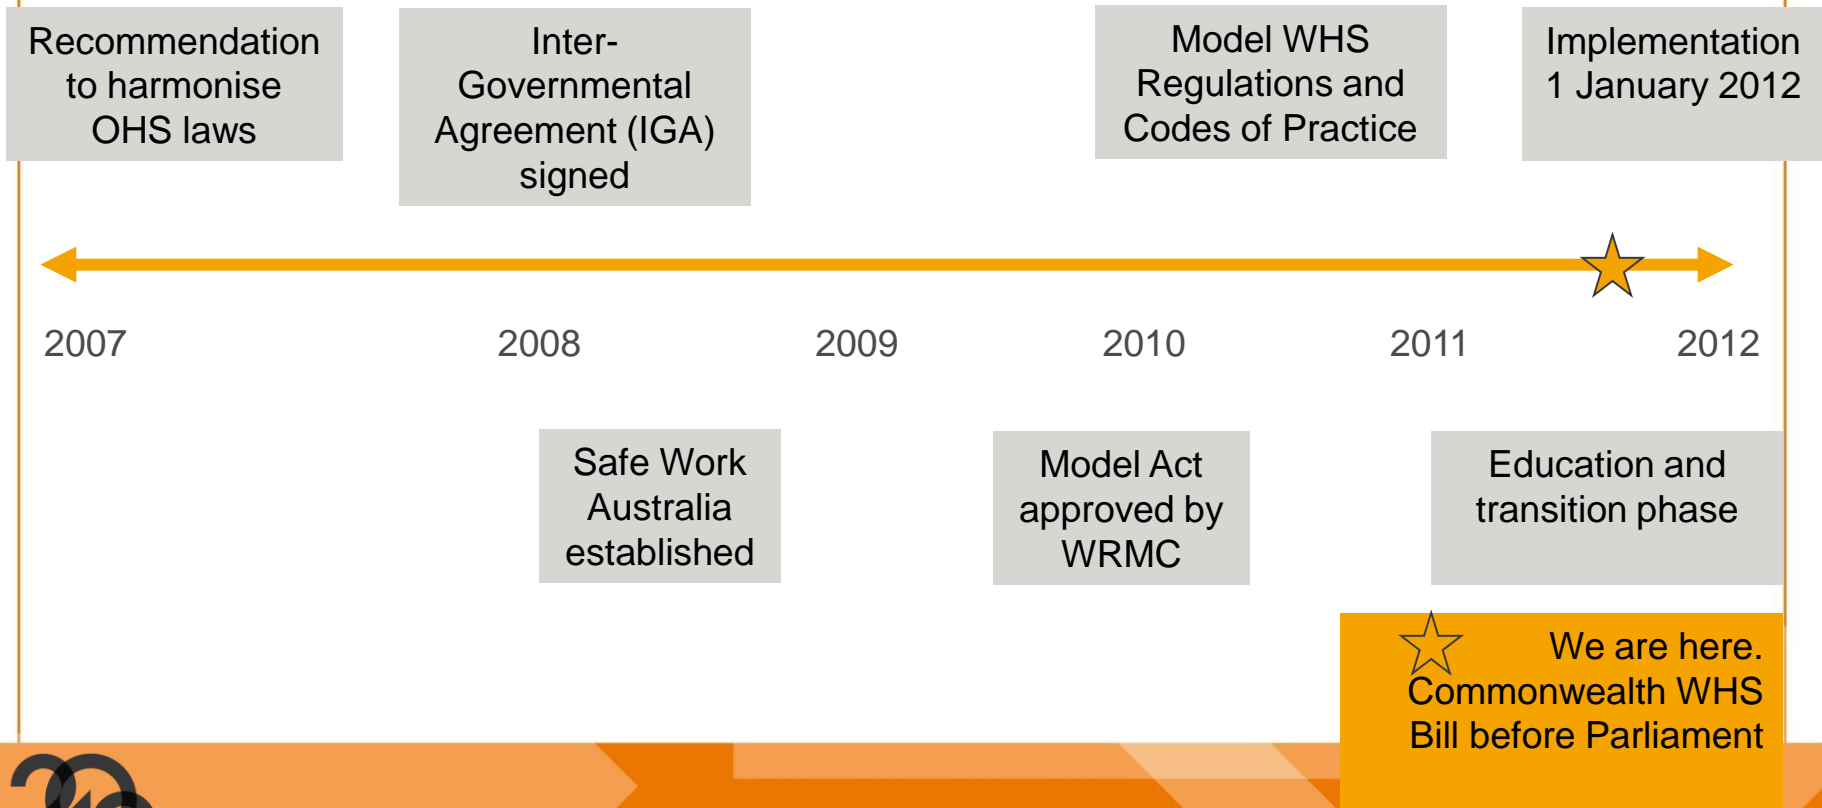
Recommendation to harmonise OHS laws

Inter-Governmental Agreement (IGA) signed

Model WHS Regulations and Codes of Practice

Implementation 1 January 2012

2007

2008

2009

2010

2011

2012

Safe Work Australia established

Model Act approved by WRMC

Education and transition phase

We are here. Commonwealth WHS Bill before Parliament